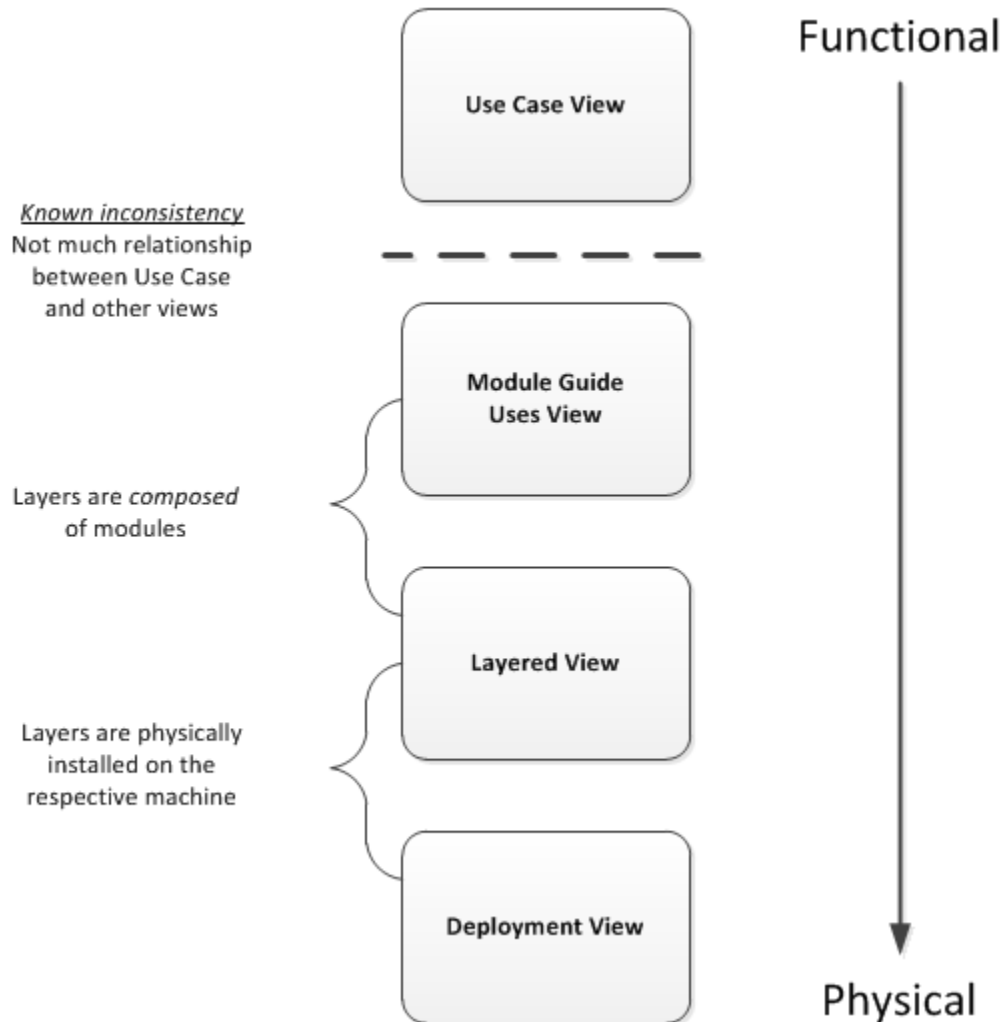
Functional

Use Case View

Known inconsistency
Not much relationship between Use Case and other views

Module Guide
Uses View

Layers are composed of modules

Layered View

Layers are physically installed on the respective machine

Deployment View

Physical